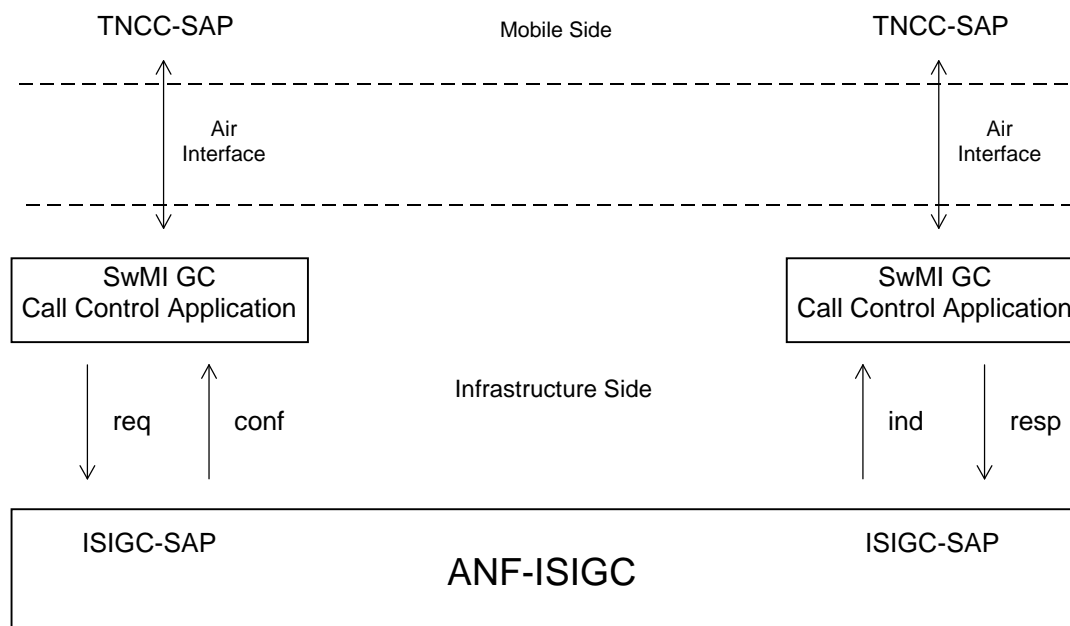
TNCC-SAP

Mobile Side

TNCC-SAP

Air Interface

Air Interface

SwMI GC Call Control Application

SwMI GC Call Control Application

Infrastructure Side

req

conf

ind

resp

ISIGC-SAP

ISIGC-SAP

ANF-ISIGC